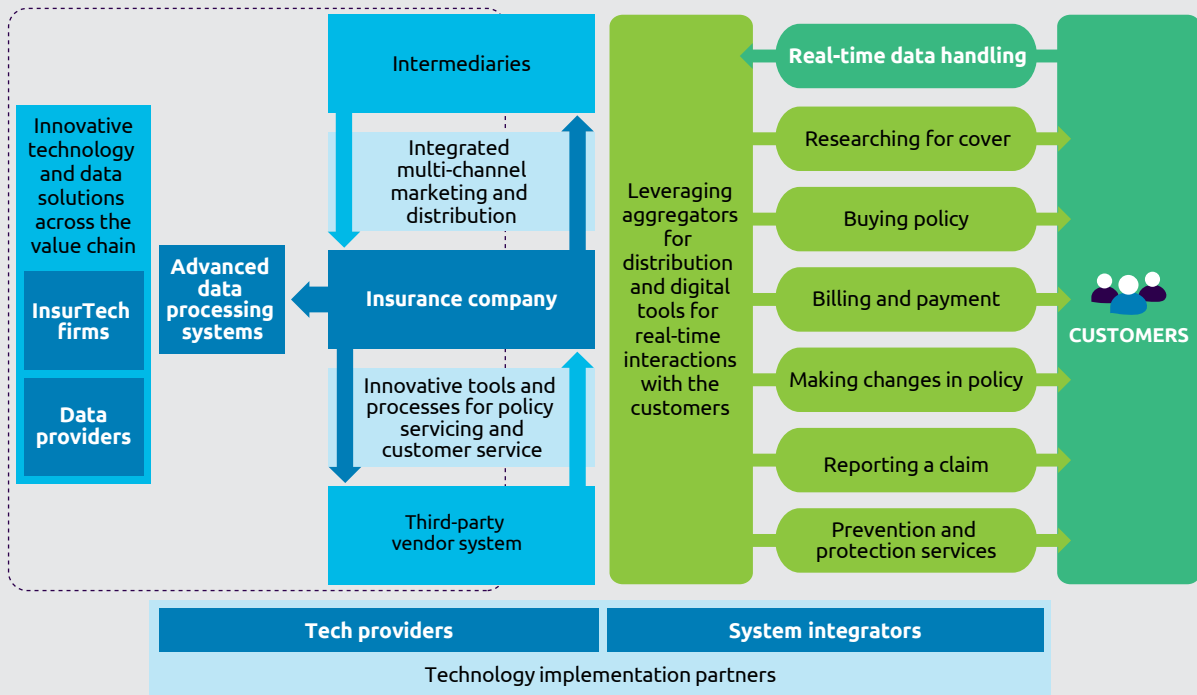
Innovative technology and data solutions across the value chain

InsurTech firms

Data providers

Advanced data processing systems

Intermediaries

Integrated multi-channel marketing and distribution

Insurance company

Innovative tools and processes for policy servicing and customer service

Third-party vendor system

Leveraging aggregators for distribution and digital tools for real-time interactions with the customers

Real-time data handling

Researching for cover

Buying policy

Billing and payment

Making changes in policy

Reporting a claim

Prevention and protection services

CUSTOMERS

Tech providers

System integrators

Technology implementation partners